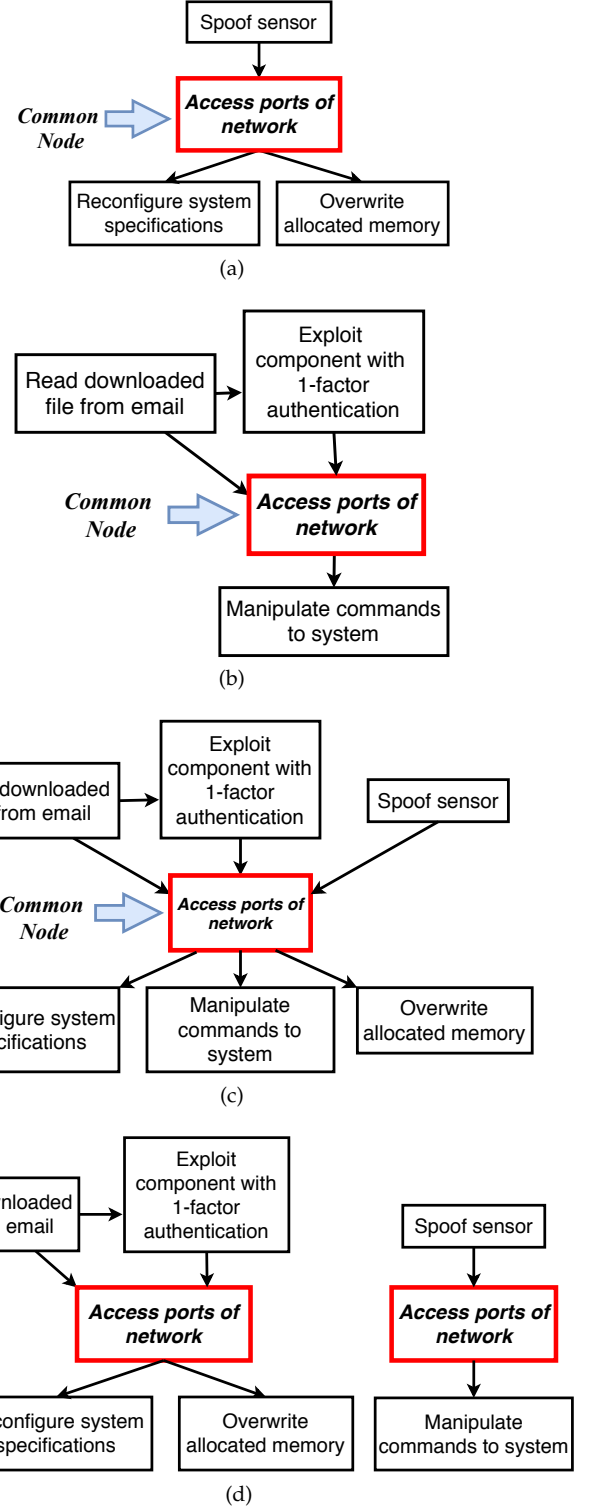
Spoof sensor

Common Node

Access ports of network

Reconfigure system specifications

Overwrite allocated memory

(a)

Read downloaded file from email

Exploit component with 1-factor authentication

Common Node

Access ports of network

Manipulate commands to system

(b)

downloaded from email

Exploit component with 1-factor authentication

Spoof sensor

Common Node

Access ports of network

igure system cifications

Manipulate commands to system

Overwrite allocated memory

(c)

nloaded email

Exploit component with 1-factor authentication

Spoof sensor

Access ports of network

Access ports of network

configure system specifications

Overwrite allocated memory

Manipulate commands to system

(d)